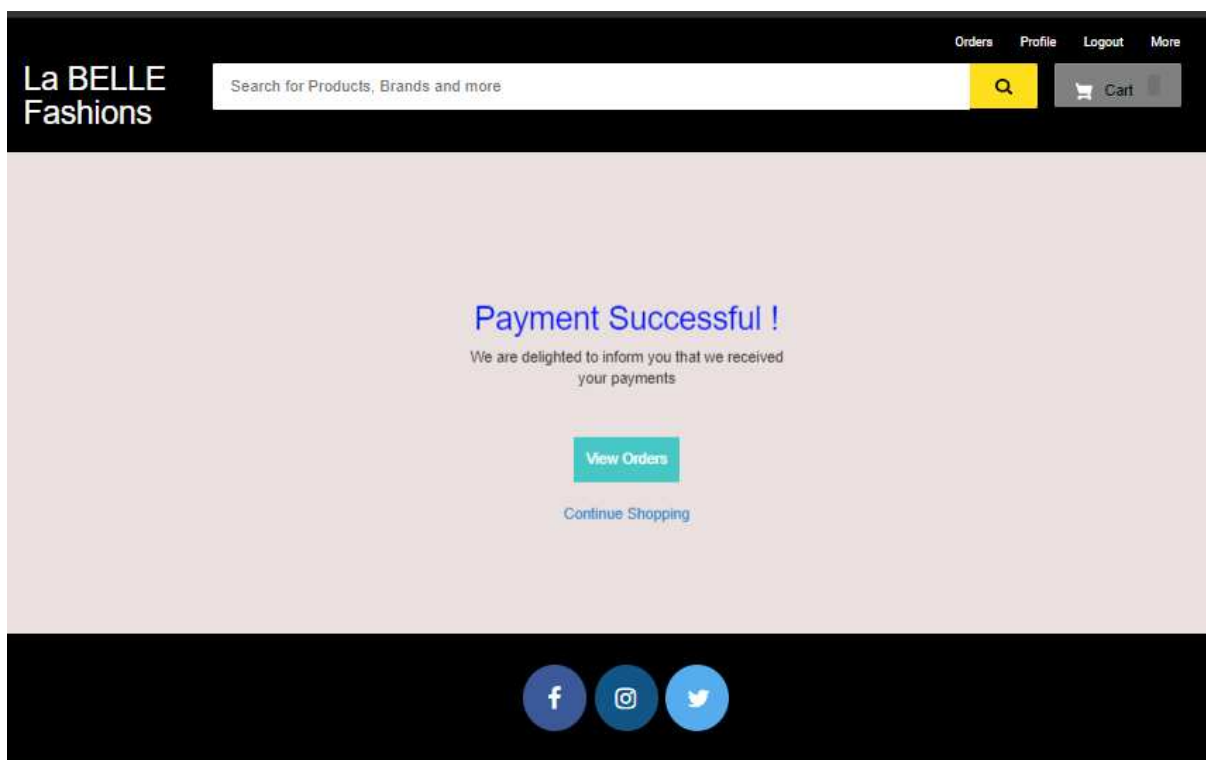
Orders Profile Logout More

La BELLE Fashions

Search for Products, Brands and more

Cart

Payment Successful !

We are delighted to inform you that we received your payments

View Orders

Continue Shopping